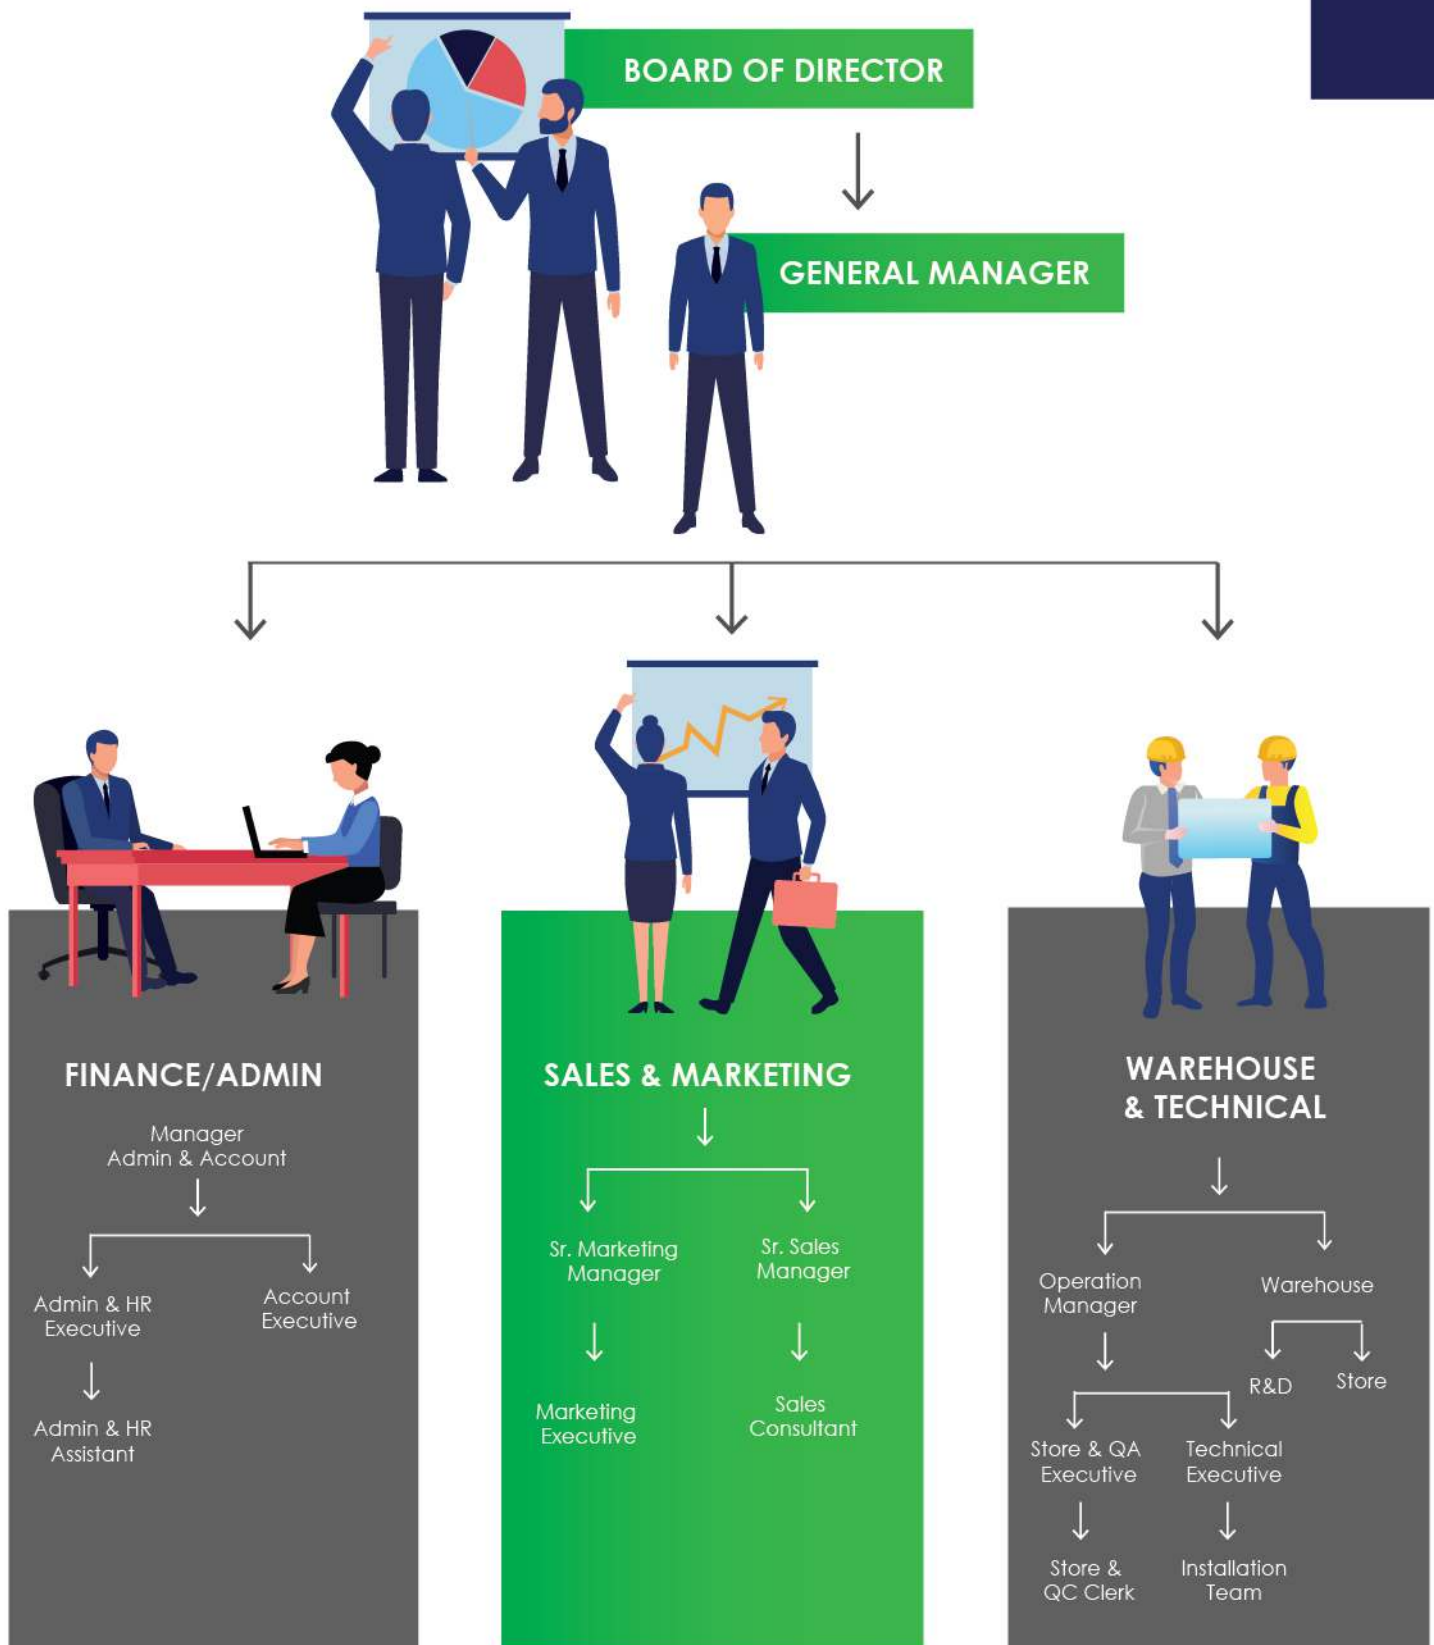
BOARD OF DIRECTOR

GENERAL MANAGER

FINANCE/ADMIN

Manager
Admin & Account

Admin & HR Executive

Account Executive

Admin & HR Assistant

SALES & MARKETING

Sr. Marketing Manager

Sr. Sales Manager

Marketing Executive

Sales Consultant

WAREHOUSE & TECHNICAL

Operation Manager

Warehouse

R&D

Store

Store & QA Executive

Technical Executive

Store & QC Clerk

Installation Team